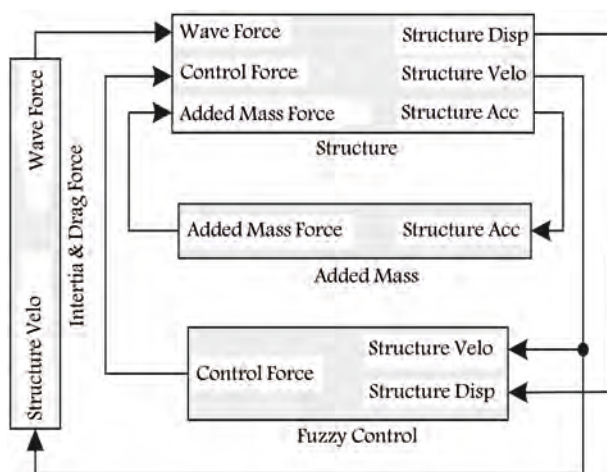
Wave Force
Structure Disp
Control Force
Structure Velo
Added Mass Force
Structure Acc
Structure

Wave Force
Interia & Drag Force
Structure Velo

Added Mass Force
Structure Acc
Added Mass

Structure Velo
Control Force
Structure Disp
Fuzzy Control